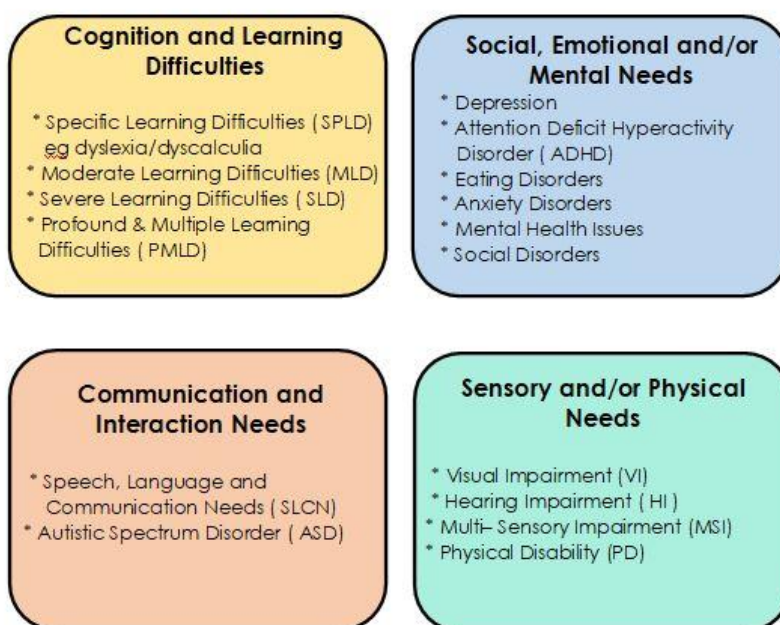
Cognition and Learning Difficulties

* Specific Learning Difficulties ( SPLD) eg dyslexia/dyscalculia
* Moderate Learning Difficulties (MLD)
* Severe Learning Difficulties ( SLD)
* Profound & Multiple Learning Difficulties ( PMLD)

Social, Emotional and/or Mental Needs

* Depression
* Attention Deficit Hyperactivity Disorder ( ADHD)
* Eating Disorders
* Anxiety Disorders
* Mental Health Issues
* Social Disorders

Communication and Interaction Needs

* Speech, Language and Communication Needs ( SLCN)
* Autistic Spectrum Disorder ( ASD)

Sensory and/or Physical Needs

* Visual Impairment (VI)
* Hearing Impairment ( HI )
* Multi– Sensory Impairment (MSI)
* Physical Disability (PD)